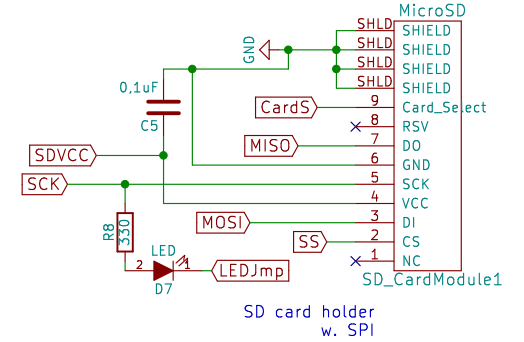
MicroSD
SHLD SHIELD
SHLD SHIELD
SHLD SHIELD
SHLD SHIELD
GND
0,1uF
C5
CardS 9 Card_Select
8 RSV
MISO 7 DO
6 GND
SDVCC
SCK 5 SCK
4 VCC
R8
330
MOSI 3 DI
SS 2 CS
LED
2 1 LEDJmp
1 NC
D7
SD_CardModule1

SD card holder
w. SPI